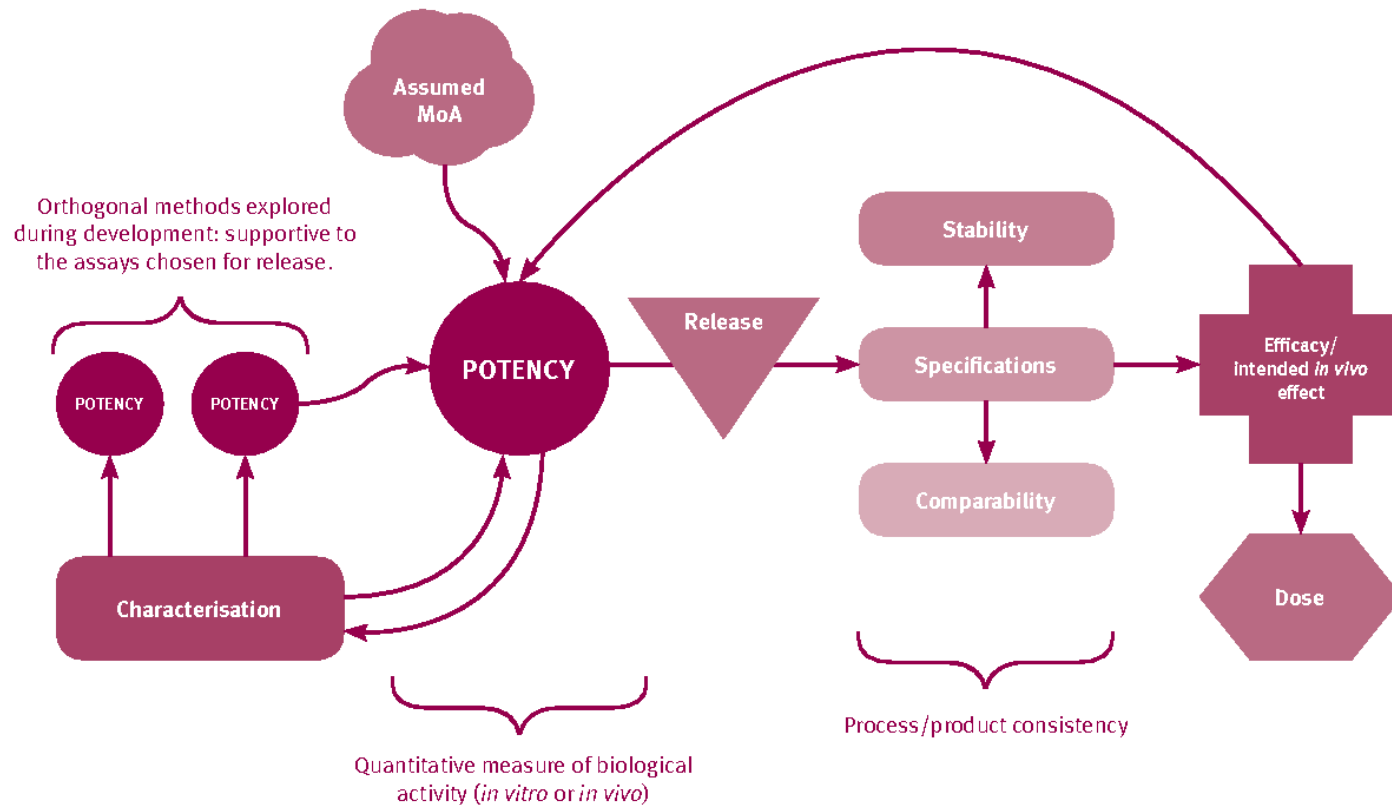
Assumed MoA

Orthogonal methods explored during development: supportive to the assays chosen for release.

POTENCY

POTENCY

POTENCY

Release

Stability

Specifications

Comparability

Efficacy/ intended *in vivo* effect

Dose

Characterisation

Quantitative measure of biological activity (*in vitro* or *in vivo*)

Process/product consistency